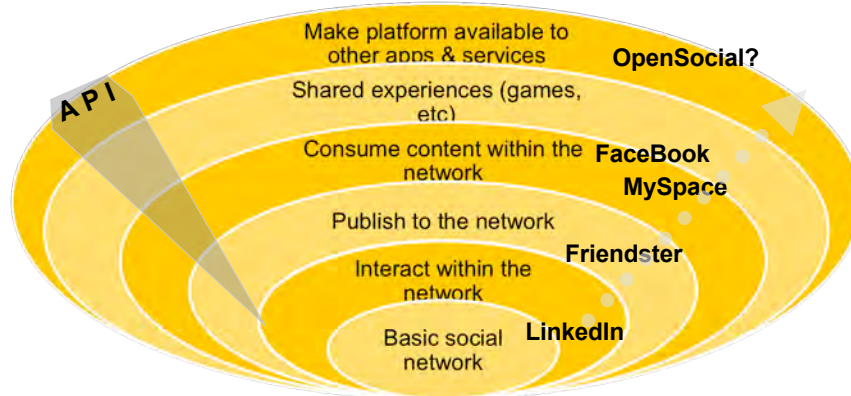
Make platform available to other apps & services

OpenSocial?

A P I

Shared experiences (games, etc)

Consume content within the network

FaceBook

MySpace

Publish to the network

Friendster

Interact within the network

Basic social network

LinkedIn